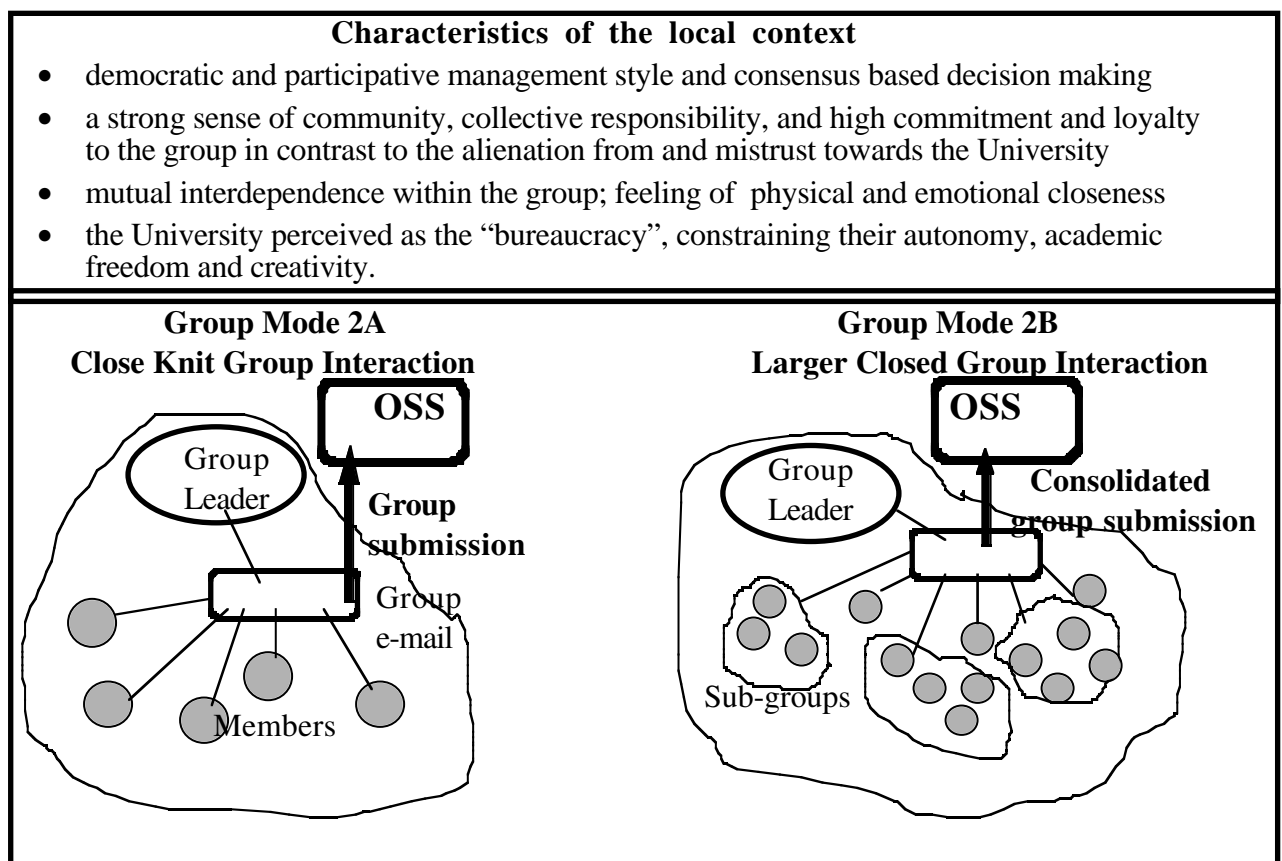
**Characteristics of the local context**

- democratic and participative management style and consensus based decision making
- a strong sense of community, collective responsibility, and high commitment and loyalty to the group in contrast to the alienation from and mistrust towards the University
- mutual interdependence within the group; feeling of physical and emotional closeness
- the University perceived as the "bureaucracy", constraining their autonomy, academic freedom and creativity.

**Group Mode 2A**
**Close Knit Group Interaction**

OSS

Group Leader

Group submission

Group e-mail

Members

**Group Mode 2B**
**Larger Closed Group Interaction**

OSS

Group Leader

Consolidated group submission

Sub-groups